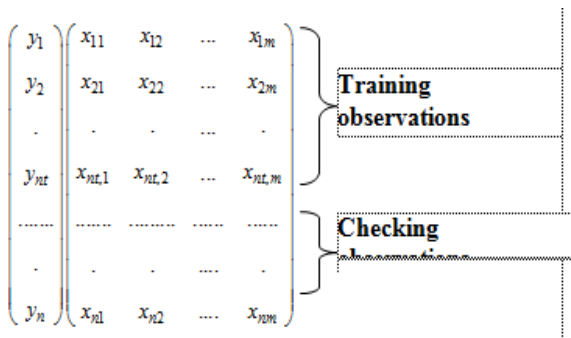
$\begin{pmatrix} y_1 \\ y_2 \\ . \\ y_{nt} \\ \cdots\cdots \\ . \\ y_n \end{pmatrix} \begin{pmatrix} x_{11} & x_{12} & \cdots & x_{1m} \\ x_{21} & x_{22} & \cdots & x_{2m} \\ . & . & . & . \\ x_{nt,1} & x_{nt,2} & \cdots & x_{nt,m} \\ \cdots\cdots & \cdots\cdots & \cdots\cdots & \cdots\cdots \\ . & . & \cdots & . \\ x_{n1} & x_{n2} & \cdots & x_{nm} \end{pmatrix}$

Training observations

Checking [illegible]